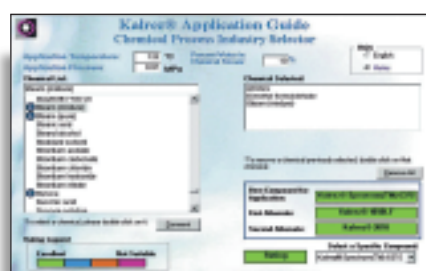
Kalrez® Application Guide
Chemical Process Industry Selector

Application Temperature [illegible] °C
Application Pressure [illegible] MPa

Chemical List

Chemical Selected

English
Italiano

Best Compound for Application
First Alternate
Second Alternate

Rating Legend
Excellent
Not Suitable

Select a Specific Compound